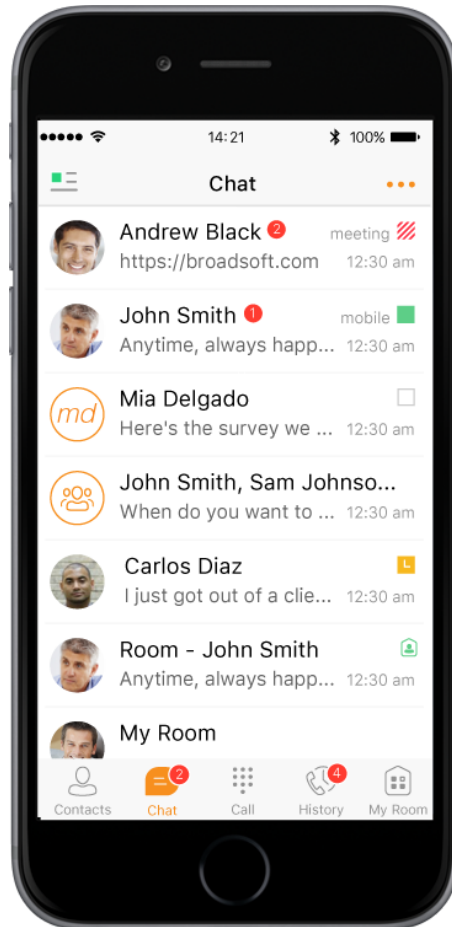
14:21
100%

Chat

Andrew Black 2
meeting
https://broadsoft.com
12:30 am

John Smith 1
mobile
Anytime, always happ...
12:30 am

md
Mia Delgado
Here's the survey we ...
12:30 am

John Smith, Sam Johnso...
When do you want to ...
12:30 am

Carlos Diaz
I just got out of a clie...
12:30 am

Room - John Smith
Anytime, always happ...
12:30 am

My Room

Contacts
2
Chat
Call
4
History
My Room